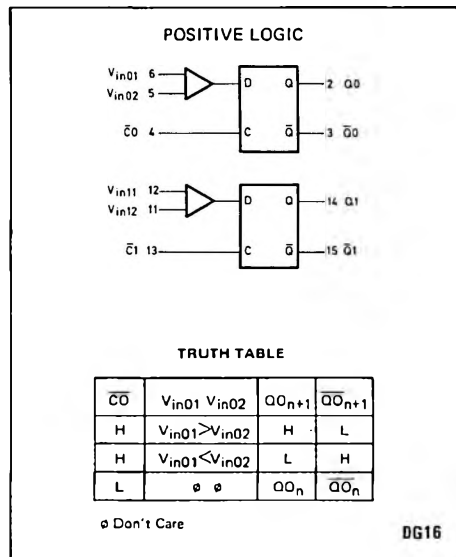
POSITIVE LOGIC

$V_{in01}$ 6
$V_{in02}$ 5
$\bar{C}0$ 4
D Q
C $\bar{Q}$
2 Q0
3 $\bar{Q}0$

$V_{in11}$ 12
$V_{in12}$ 11
$\bar{C}1$ 13
D Q
C $\bar{Q}$
14 Q1
15 $\bar{Q}1$

TRUTH TABLE

| $\overline{CO}$ | $V_{in01}$ $V_{in02}$ | $QO_{n+1}$ | $\overline{QO}_{n+1}$ |
|---|---|---|---|
| H | $V_{in01} > V_{in02}$ | H | L |
| H | $V_{in01} < V_{in02}$ | L | H |
| L | ø ø | $QO_n$ | $\overline{QO}_n$ |

ø Don't Care

DG16